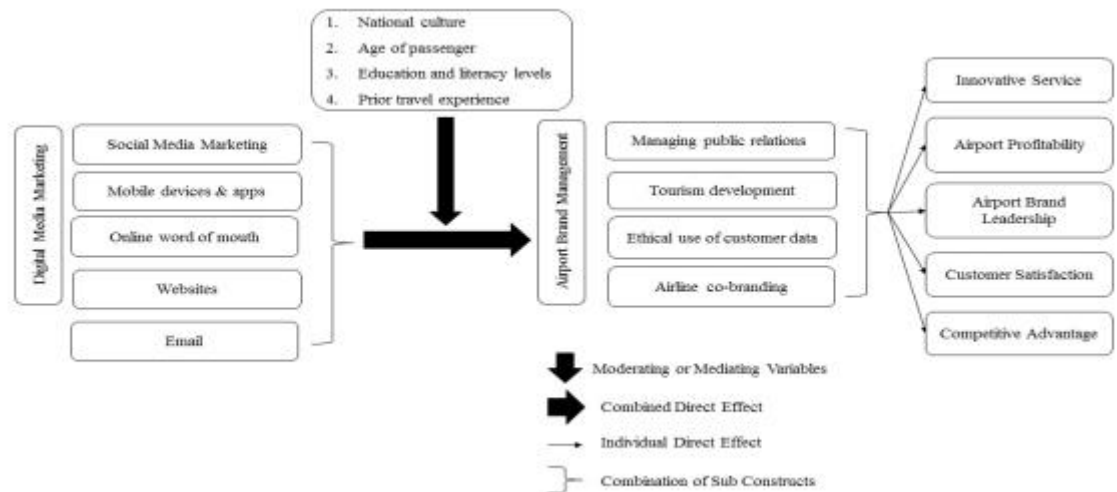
1. National culture
2. Age of passenger
3. Education and literacy levels
4. Prior travel experience

Digital Media Marketing

Social Media Marketing

Mobile devices & apps

Online word of mouth

Websites

Email

Airport Brand Management

Managing public relations

Tourism development

Ethical use of customer data

Airline co-branding

Innovative Service

Airport Profitability

Airport Brand Leadership

Customer Satisfaction

Competitive Advantage

Moderating or Mediating Variables

Combined Direct Effect

Individual Direct Effect

Combination of Sub Constructs